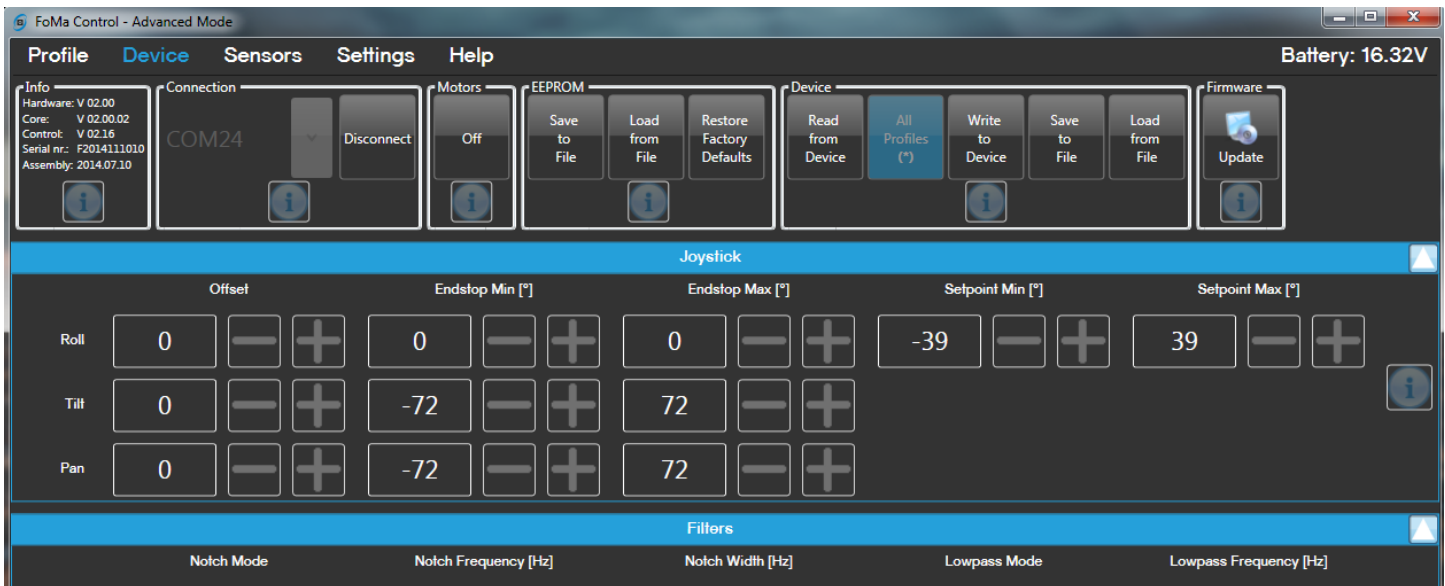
FoMa Control - Advanced Mode

Profile Device Sensors Settings Help

Battery: 16.32V

Info
Hardware: V 02.00
Core: V 02.00.02
Control: V 02.16
Serial nr.: F2014111010
Assembly: 2014.07.10

Connection
COM24
Disconnect

Motors
Off

EEPROM
Save to File
Load from File
Restore Factory Defaults

Device
Read from Device
All Profiles (*)
Write to Device
Save to File
Load from File

Firmware
Update

Joystick

| | Offset | Endstop Min [°] | Endstop Max [°] | Setpoint Min [°] | Setpoint Max [°] |
|---|---|---|---|---|---|
| Roll | 0 | 0 | 0 | -39 | 39 |
| Tilt | 0 | -72 | 72 | | |
| Pan | 0 | -72 | 72 | | |

Filters

Notch Mode | Notch Frequency [Hz] | Notch Width [Hz] | Lowpass Mode | Lowpass Frequency [Hz]